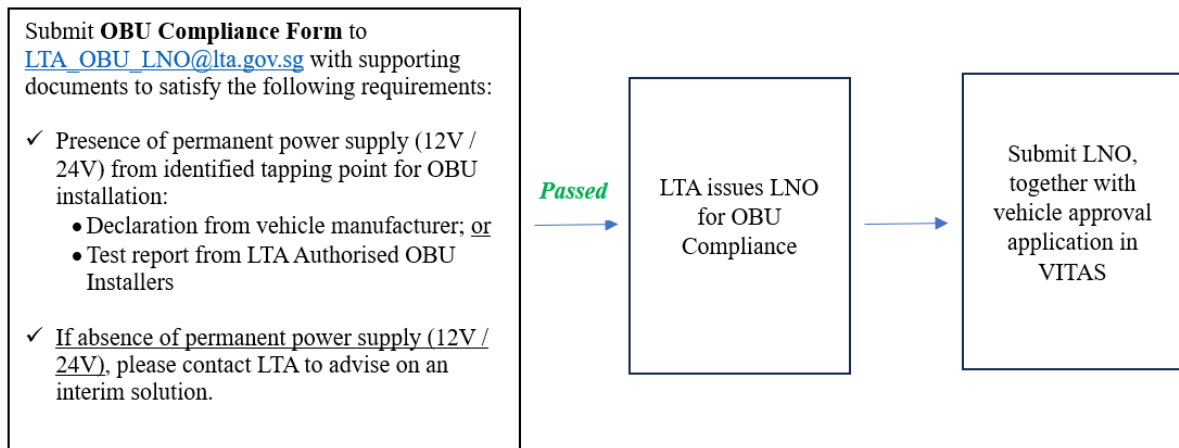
Submit **OBU Compliance Form** to LTA_OBU_LNO@lta.gov.sg with supporting documents to satisfy the following requirements:

✓ Presence of permanent power supply (12V / 24V) from identified tapping point for OBU installation:
• Declaration from vehicle manufacturer; or
• Test report from LTA Authorised OBU Installers

✓ If absence of permanent power supply (12V / 24V), please contact LTA to advise on an interim solution.

Passed

LTA issues LNO for OBU Compliance

Submit LNO, together with vehicle approval application in VITAS